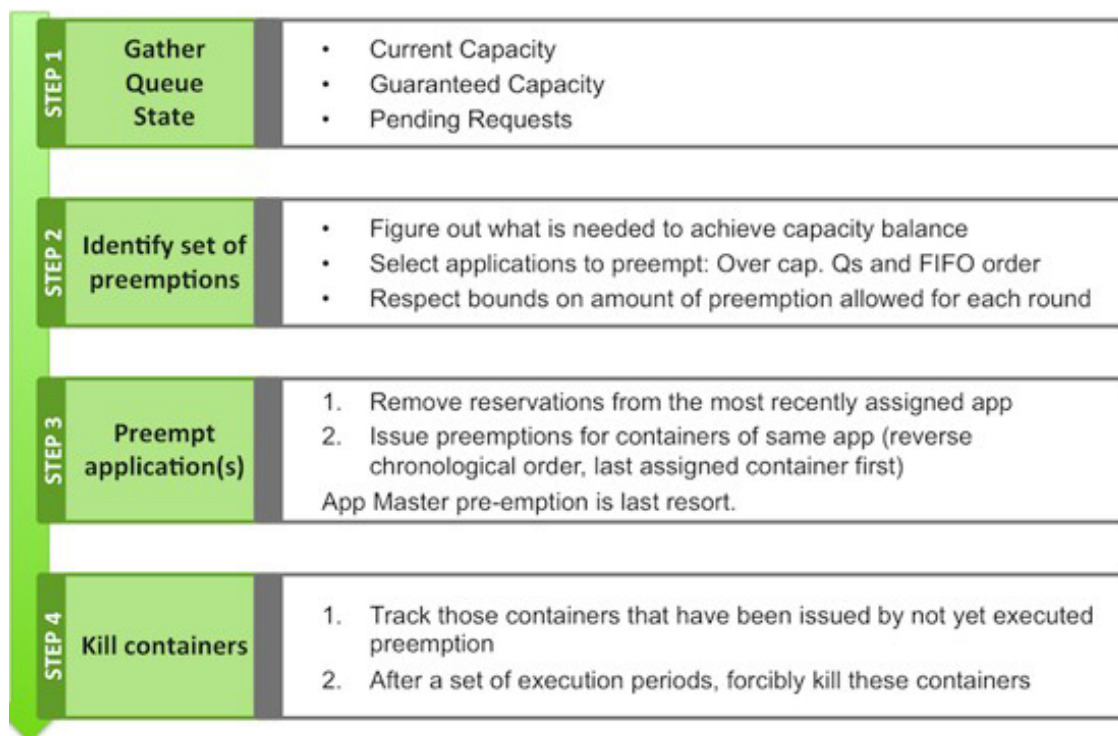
STEP 1

Gather Queue State

- Current Capacity
- Guaranteed Capacity
- Pending Requests

STEP 2

Identify set of preemptions

- Figure out what is needed to achieve capacity balance
- Select applications to preempt: Over cap. Qs and FIFO order
- Respect bounds on amount of preemption allowed for each round

STEP 3

Preempt application(s)

1. Remove reservations from the most recently assigned app
2. Issue preemptions for containers of same app (reverse chronological order, last assigned container first)

App Master pre-emption is last resort.

STEP 4

Kill containers

1. Track those containers that have been issued by not yet executed preemption
2. After a set of execution periods, forcibly kill these containers